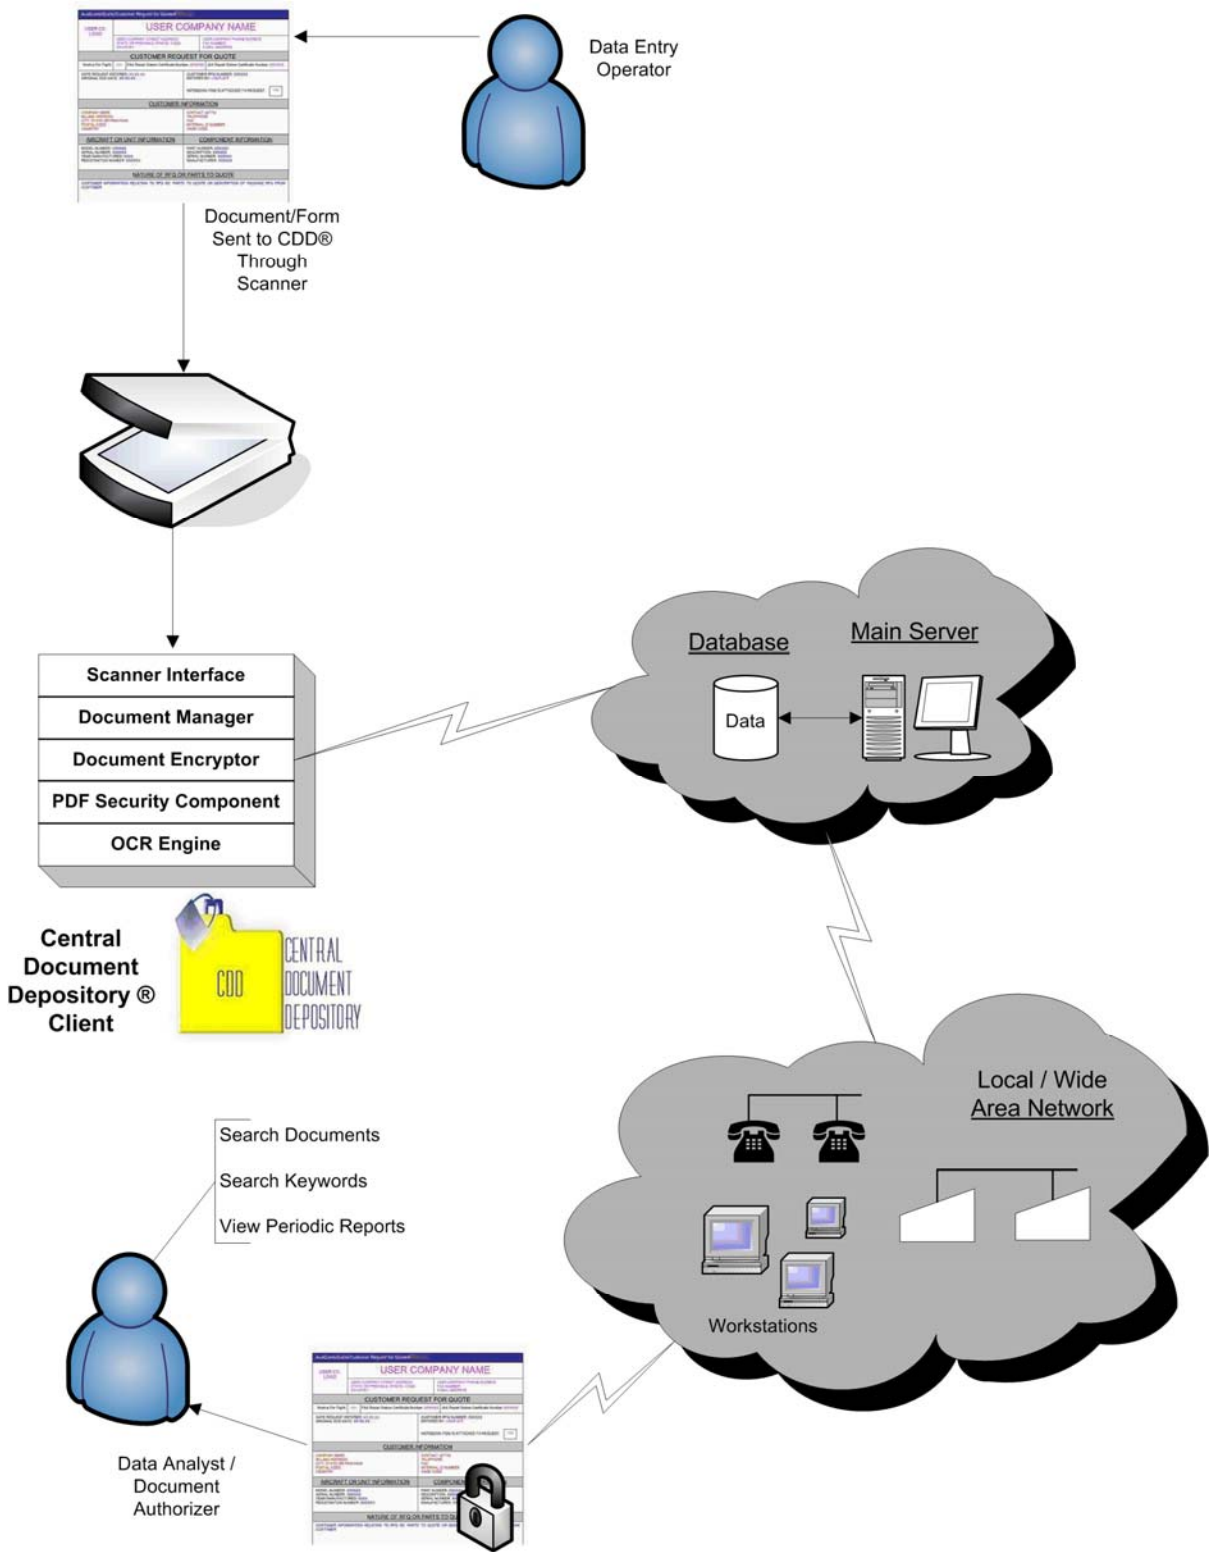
USER COMPANY NAME

CUSTOMER REQUEST FOR QUOTE

CUSTOMER INFORMATION

AIRCRAFT OR UNIT INFORMATION

COMPONENT INFORMATION

NATURE OF RFQ OR PARTS TO QUOTE

Data Entry Operator

Document/Form Sent to CDD® Through Scanner

Scanner Interface

Document Manager

Document Encryptor

PDF Security Component

OCR Engine

Central Document Depository ® Client

CDD

CENTRAL DOCUMENT DEPOSITORY

Database

Main Server

Data

Local / Wide Area Network

Search Documents

Search Keywords

View Periodic Reports

Workstations

USER COMPANY NAME

CUSTOMER REQUEST FOR QUOTE

CUSTOMER INFORMATION

AIRCRAFT OR UNIT INFORMATION

NATURE OF RFQ OR PARTS TO QUOTE

Data Analyst / Document Authorizer